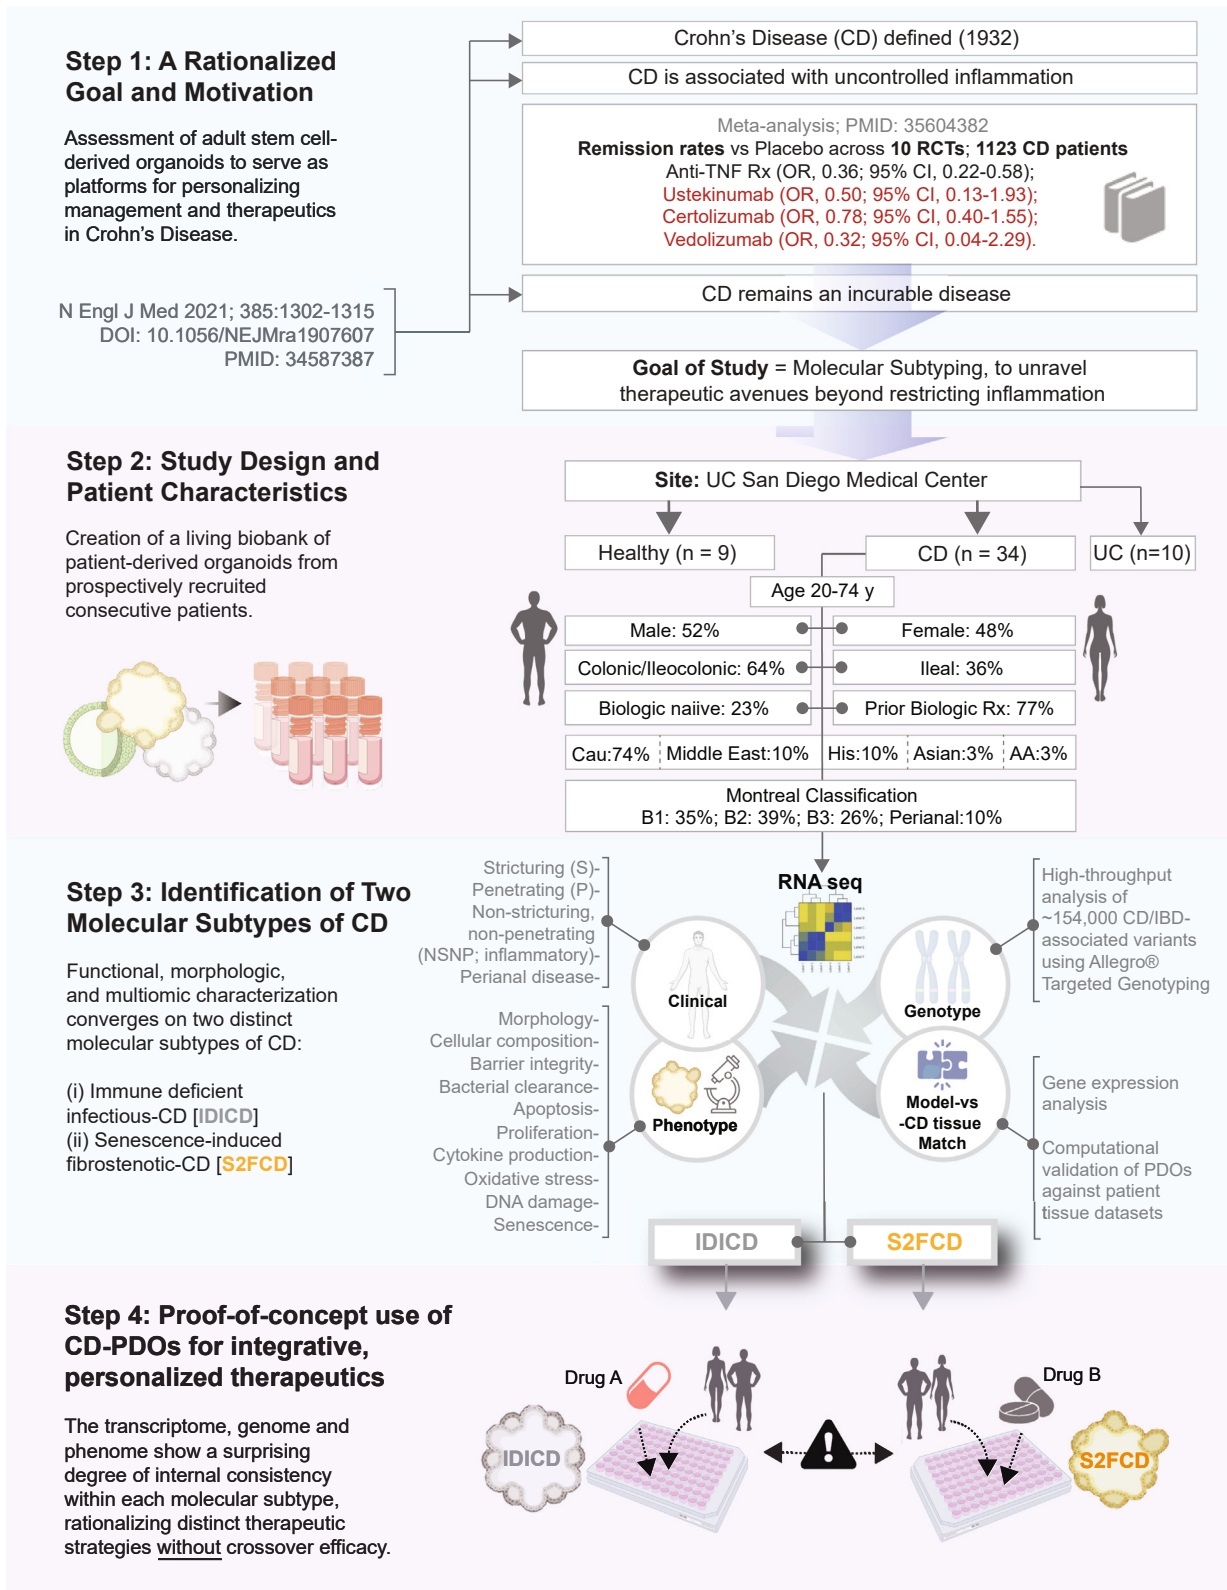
Step 1: A Rationalized Goal and Motivation

Assessment of adult stem cell-derived organoids to serve as platforms for personalizing management and therapeutics in Crohn's Disease.

N Engl J Med 2021; 385:1302-1315
DOI: 10.1056/NEJMra1907607
PMID: 34587387

Crohn's Disease (CD) defined (1932)

CD is associated with uncontrolled inflammation

Meta-analysis; PMID: 35604382
**Remission rates** vs Placebo across **10 RCTs**; **1123 CD patients**
Anti-TNF Rx (OR, 0.36; 95% CI, 0.22-0.58);
Ustekinumab (OR, 0.50; 95% CI, 0.13-1.93);
Certolizumab (OR, 0.78; 95% CI, 0.40-1.55);
Vedolizumab (OR, 0.32; 95% CI, 0.04-2.29).

CD remains an incurable disease

**Goal of Study** = Molecular Subtyping, to unravel therapeutic avenues beyond restricting inflammation

Step 2: Study Design and Patient Characteristics

Creation of a living biobank of patient-derived organoids from prospectively recruited consecutive patients.

**Site:** UC San Diego Medical Center

Healthy (n = 9)

CD (n = 34)

UC (n=10)

Age 20-74 y

Male: 52%

Female: 48%

Colonic/Ileocolonic: 64%

Ileal: 36%

Biologic naiive: 23%

Prior Biologic Rx: 77%

Cau:74% | Middle East:10% | His:10% | Asian:3% | AA:3%

Montreal Classification
B1: 35%; B2: 39%; B3: 26%; Perianal:10%

Step 3: Identification of Two Molecular Subtypes of CD

Functional, morphologic, and multiomic characterization converges on two distinct molecular subtypes of CD:

(i) Immune deficient infectious-CD [IDICD]
(ii) Senescence-induced fibrostenotic-CD [S2FCD]

Stricturing (S)-
Penetrating (P)-
Non-stricturing, non-penetrating (NSNP; inflammatory)-
Perianal disease-

RNA seq

High-throughput analysis of ~154,000 CD/IBD-associated variants using Allegro® Targeted Genotyping

Clinical

Genotype

Morphology-
Cellular composition-
Barrier integrity-
Bacterial clearance-
Apoptosis-
Proliferation-
Cytokine production-
Oxidative stress-
DNA damage-
Senescence-

Phenotype

Model-vs -CD tissue Match

Gene expression analysis

Computational validation of PDOs against patient tissue datasets

IDICD

S2FCD

Step 4: Proof-of-concept use of CD-PDOs for integrative, personalized therapeutics

The transcriptome, genome and phenome show a surprising degree of internal consistency within each molecular subtype, rationalizing distinct therapeutic strategies without crossover efficacy.

Drug A

Drug B

IDICD

S2FCD